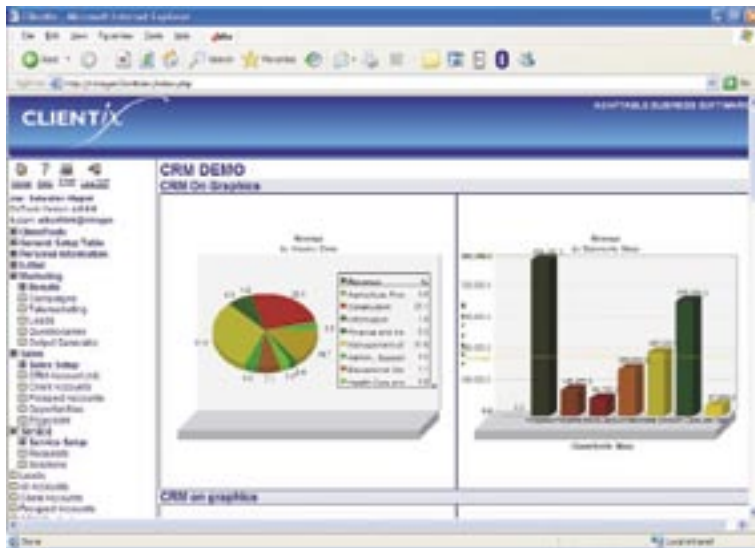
ClientIx - Microsoft Internet Explorer

CLIENTIX

ADAPTABLE BUSINESS SOFTWARE

CRM DEMO

CRM On Graphics

Marketing
Campaigns
Questionnaires
Sales
Sales Setup
Service
Service Setup
Requests
Solutions
Leads

CRM on graphics

Done

Local intranet